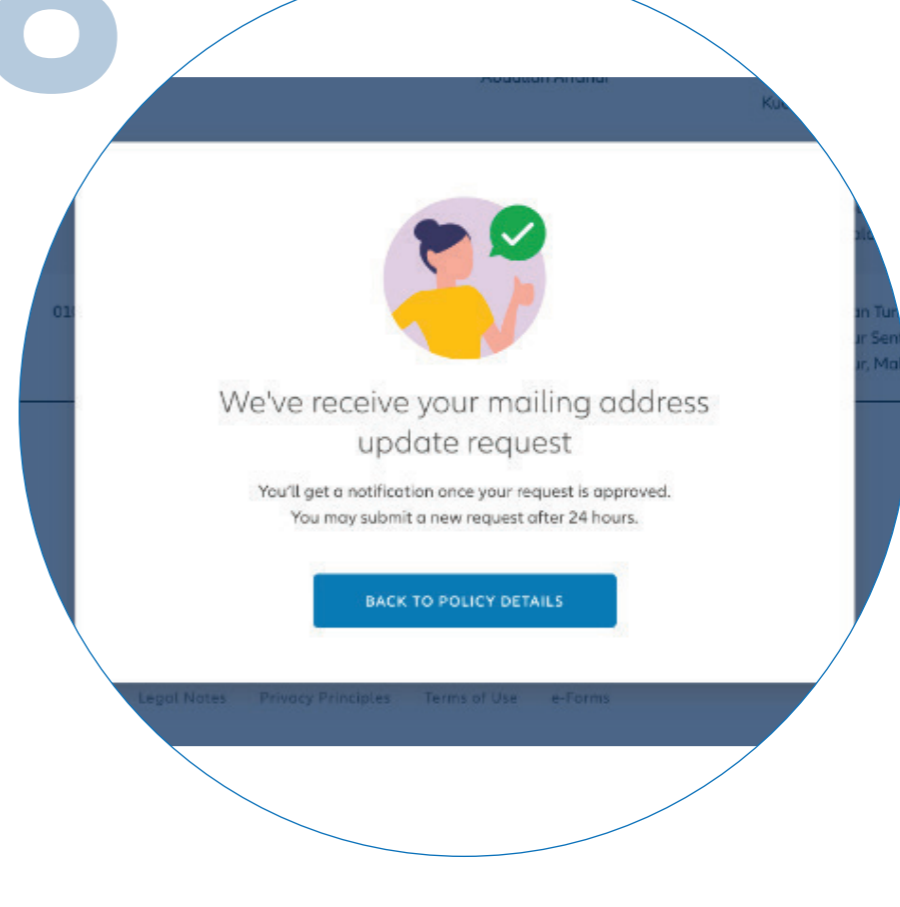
8

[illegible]

Ku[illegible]

01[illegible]

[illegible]n Tu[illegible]
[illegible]r Sen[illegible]
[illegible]r, Ma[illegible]

We've receive your mailing address update request

You'll get a notification once your request is approved. You may submit a new request after 24 hours.

BACK TO POLICY DETAILS

Legal Notes Privacy Principles Terms of Use e-Forms